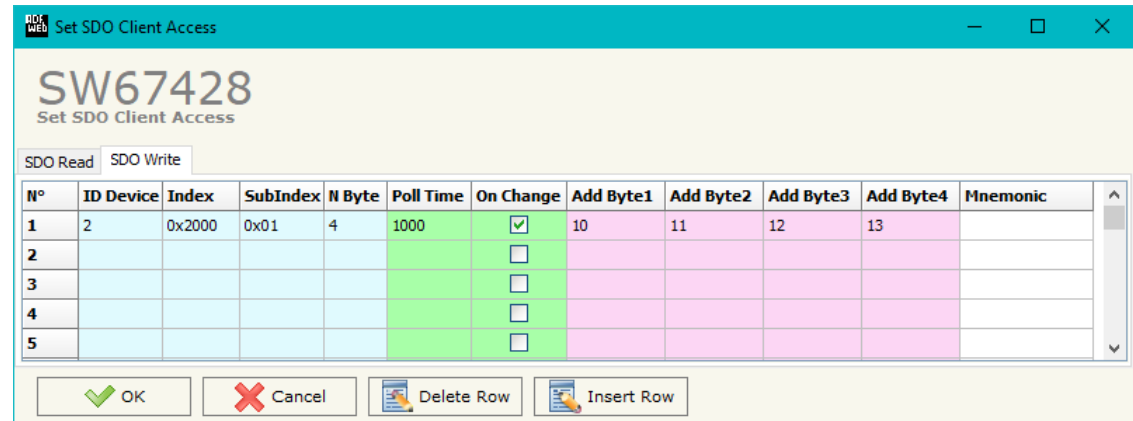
ADF web Set SDO Client Access

SW67428
Set SDO Client Access

SDO Read | SDO Write

| N° | ID Device | Index | SubIndex | N Byte | Poll Time | On Change | Add Byte1 | Add Byte2 | Add Byte3 | Add Byte4 | Mnemonic |
|---|---|---|---|---|---|---|---|---|---|---|---|
| 1 | 2 | 0x2000 | 0x01 | 4 | 1000 | ☑ | 10 | 11 | 12 | 13 | |
| 2 | | | | | | ☐ | | | | | |
| 3 | | | | | | ☐ | | | | | |
| 4 | | | | | | ☐ | | | | | |
| 5 | | | | | | ☐ | | | | | |

OK | Cancel | Delete Row | Insert Row